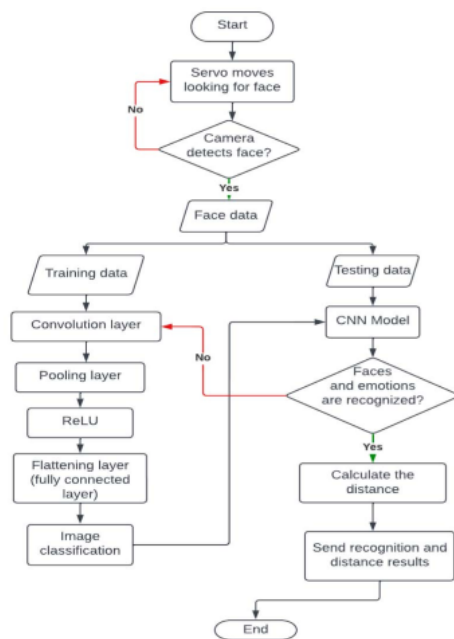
Start

Servo moves looking for face

No

Camera detects face?

Yes

Face data

Training data

Testing data

Convolution layer

CNN Model

No

Pooling layer

Faces and emotions are recognized?

ReLU

Yes

Flattening layer (fully connected layer)

Calculate the distance

Image classification

Send recognition and distance results

End